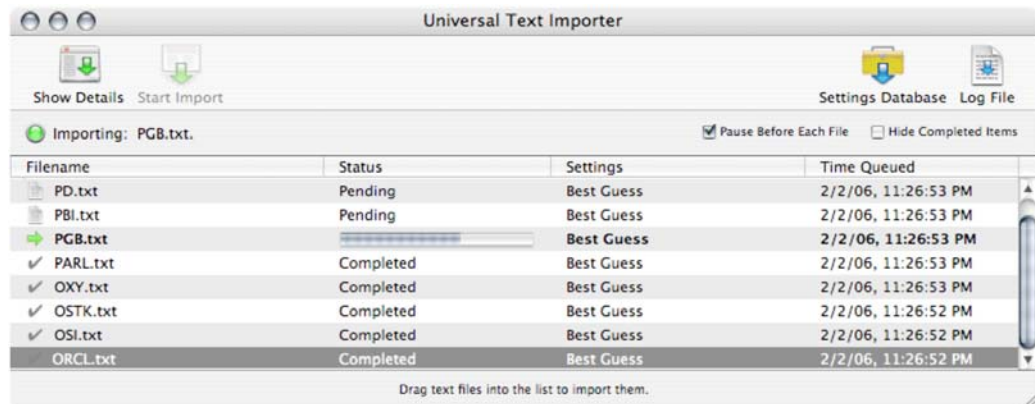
Universal Text Importer

Show Details Start Import

Settings Database Log File

Importing: PGB.txt.

Pause Before Each File Hide Completed Items

| Filename | Status | Settings | Time Queued |
|---|---|---|---|
| PD.txt | Pending | Best Guess | 2/2/06, 11:26:53 PM |
| PBI.txt | Pending | Best Guess | 2/2/06, 11:26:53 PM |
| PGB.txt | | Best Guess | 2/2/06, 11:26:53 PM |
| PARL.txt | Completed | Best Guess | 2/2/06, 11:26:53 PM |
| OXY.txt | Completed | Best Guess | 2/2/06, 11:26:53 PM |
| OSTK.txt | Completed | Best Guess | 2/2/06, 11:26:52 PM |
| OSI.txt | Completed | Best Guess | 2/2/06, 11:26:52 PM |
| ORCL.txt | Completed | Best Guess | 2/2/06, 11:26:52 PM |

Drag text files into the list to import them.